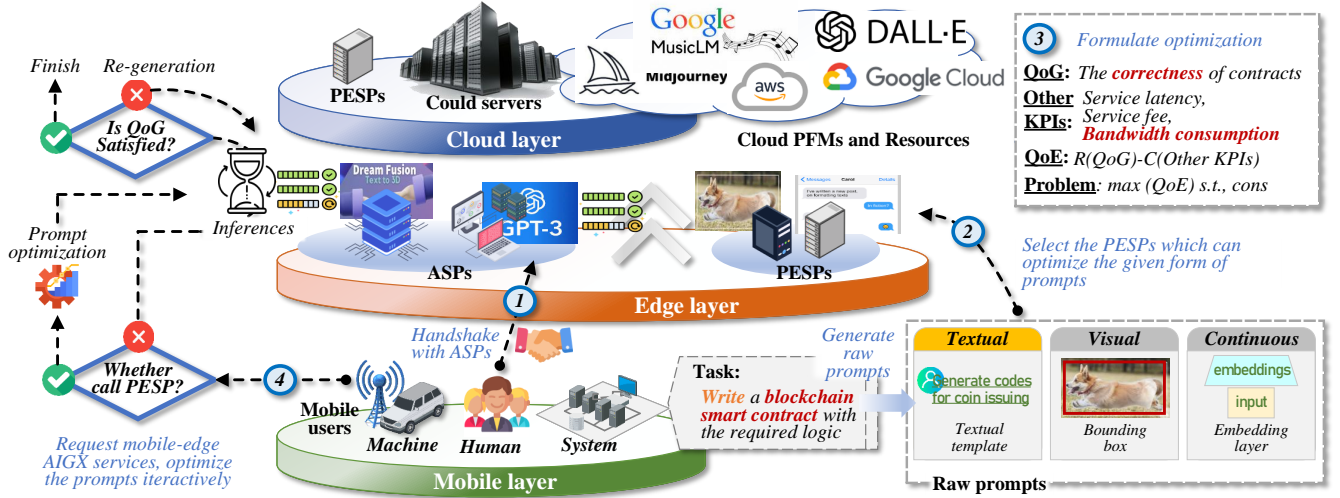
Finish

Re-generation

Is QoG Satisfied?

PESPs

Could servers

Cloud layer

Google MusicLM

Midjourney

aws

DALL·E

Google Cloud

Cloud PFMs and Resources

3 Formulate optimization

QoG: The correctness of contracts

Other KPIs: Service latency, Service fee, Bandwidth consumption

QoE: R(QoG)-C(Other KPIs)

Problem: max (QoE) s.t., cons

Inferences

Dream Fusion Text to 3D

GPT-3

Prompt optimization

ASPs

PESPs

Edge layer

2 Select the PESPs which can optimize the given form of prompts

1 Handshake with ASPs

Whether call PESP?

4

Mobile users

Machine

Human

System

Mobile layer

Task: Write a blockchain smart contract with the required logic

Generate raw prompts

Textual

Generate codes for coin issuing

Textual template

Visual

Bounding box

Continuous

embeddings

input

Embedding layer

Raw prompts

Request mobile-edge AIGX services, optimize the prompts iteractively